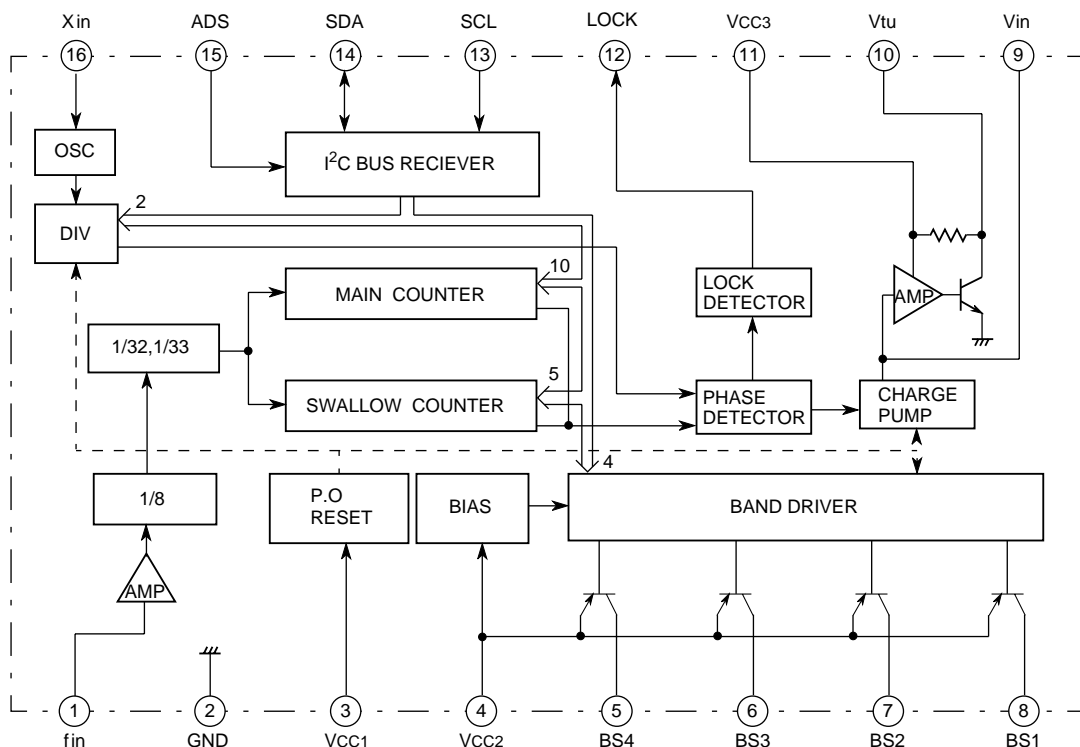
Xin 16
ADS 15
SDA 14
SCL 13
LOCK 12
VCC3 11
Vtu 10
Vin 9

OSC
DIV
2
I$^2$C BUS RECIEVER
10
MAIN COUNTER
LOCK DETECTOR
AMP
1/32,1/33
5
SWALLOW COUNTER
PHASE DETECTOR
CHARGE PUMP
4
1/8
P.O RESET
BIAS
BAND DRIVER
AMP

1 fin
2 GND
3 VCC1
4 VCC2
5 BS4
6 BS3
7 BS2
8 BS1